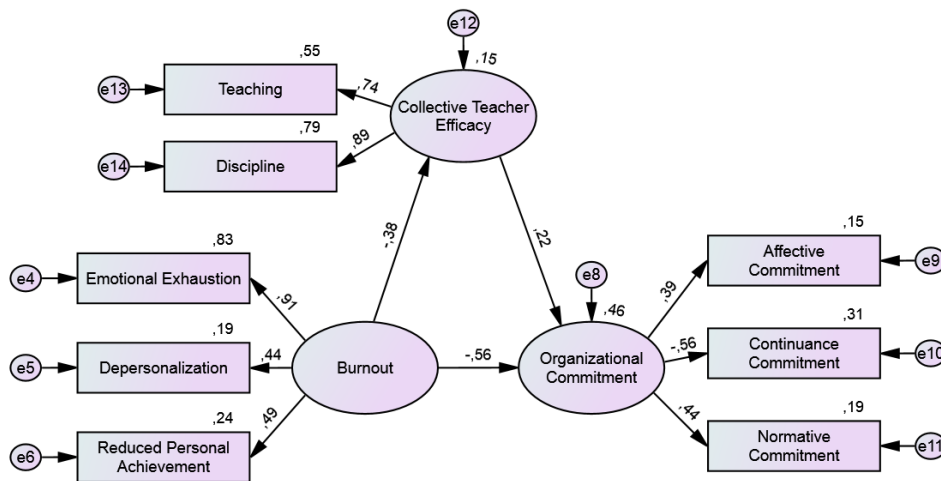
e12
,15
,55
e13
Teaching
,74
Collective Teacher Efficacy
,79
,89
e14
Discipline
-,38
,22
,83
e8
,46
,15
Affective Commitment
e9
e4
Emotional Exhaustion
,91
,39
,19
,31
,44
-,56
-,56
Continuance Commitment
e10
e5
Depersonalization
Burnout
Organizational Commitment
,24
,49
,44
,19
e6
Reduced Personal Achievement
Normative Commitment
e11